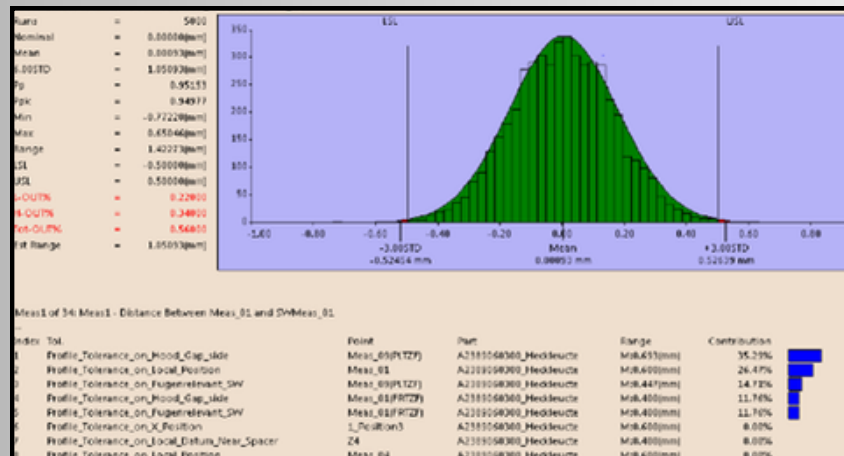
| | | |
|---|---|---|
| Runs | = | 5000 |
| Nominal | = | 0.00000[mm] |
| Mean | = | 0.00093[mm] |
| 6.00STD | = | 1.05093[mm] |
| Pp | = | 0.95153 |
| Ppk | = | 0.94977 |
| Min | = | -0.77220[mm] |
| Max | = | 0.65046[mm] |
| Range | = | 1.42273[mm] |
| LSL | = | -0.50000[mm] |
| USL | = | 0.50000[mm] |
| L-OUT% | = | 0.22000 |
| H-OUT% | = | 0.34000 |
| Tot-OUT% | = | 0.56000 |
| Est Range | = | 1.05093[mm] |

LSL USL

350 300 250 200 150 100 50 0

-1.00 -0.80 -0.60 -0.40 -0.20 0.00 0.20 0.40 0.60 0.80

-3.00STD -0.52454 mm

Mean 0.00093 mm

+3.00STD 0.52639 mm

Meas1 of 34: Meas1 - Distance Between Meas_01 and SWMeas_01

| Index | Tol. | Point | Part | Range | Contribution |
|---|---|---|---|---|---|
| 1 | Profile_Tolerance_on_Hood_Gap_side | Meas_05(PLTZF) | A2389060300_Heckleuchte | M±0.693[mm] | 35.29% |
| 2 | Profile_Tolerance_on_Local_Position | Meas_01 | A2389060300_Heckleuchte | M±0.600[mm] | 26.47% |
| 3 | Profile_Tolerance_on_Fugenrelevant_SW | Meas_05(PLTZF) | A2389060300_Heckleuchte | M±0.447[mm] | 14.71% |
| 4 | Profile_Tolerance_on_Hood_Gap_side | Meas_01(FRTZF) | A2389060300_Heckleuchte | M±0.400[mm] | 11.76% |
| 5 | Profile_Tolerance_on_Fugenrelevant_SW | Meas_01(FRTZF) | A2389060300_Heckleuchte | M±0.400[mm] | 11.76% |
| 6 | Profile_Tolerance_on_X_Position | 1_Position3 | A2389060300_Heckleuchte | M±0.600[mm] | 0.00% |
| 7 | Profile_Tolerance_on_Local_Datum_Near_Spacer | Z4 | A2389060300_Heckleuchte | M±0.400[mm] | 0.00% |
| 8 | Profile_Tolerance_on_Local_Position | Meas_04 | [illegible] | M±0.600[mm] | 0.00% |